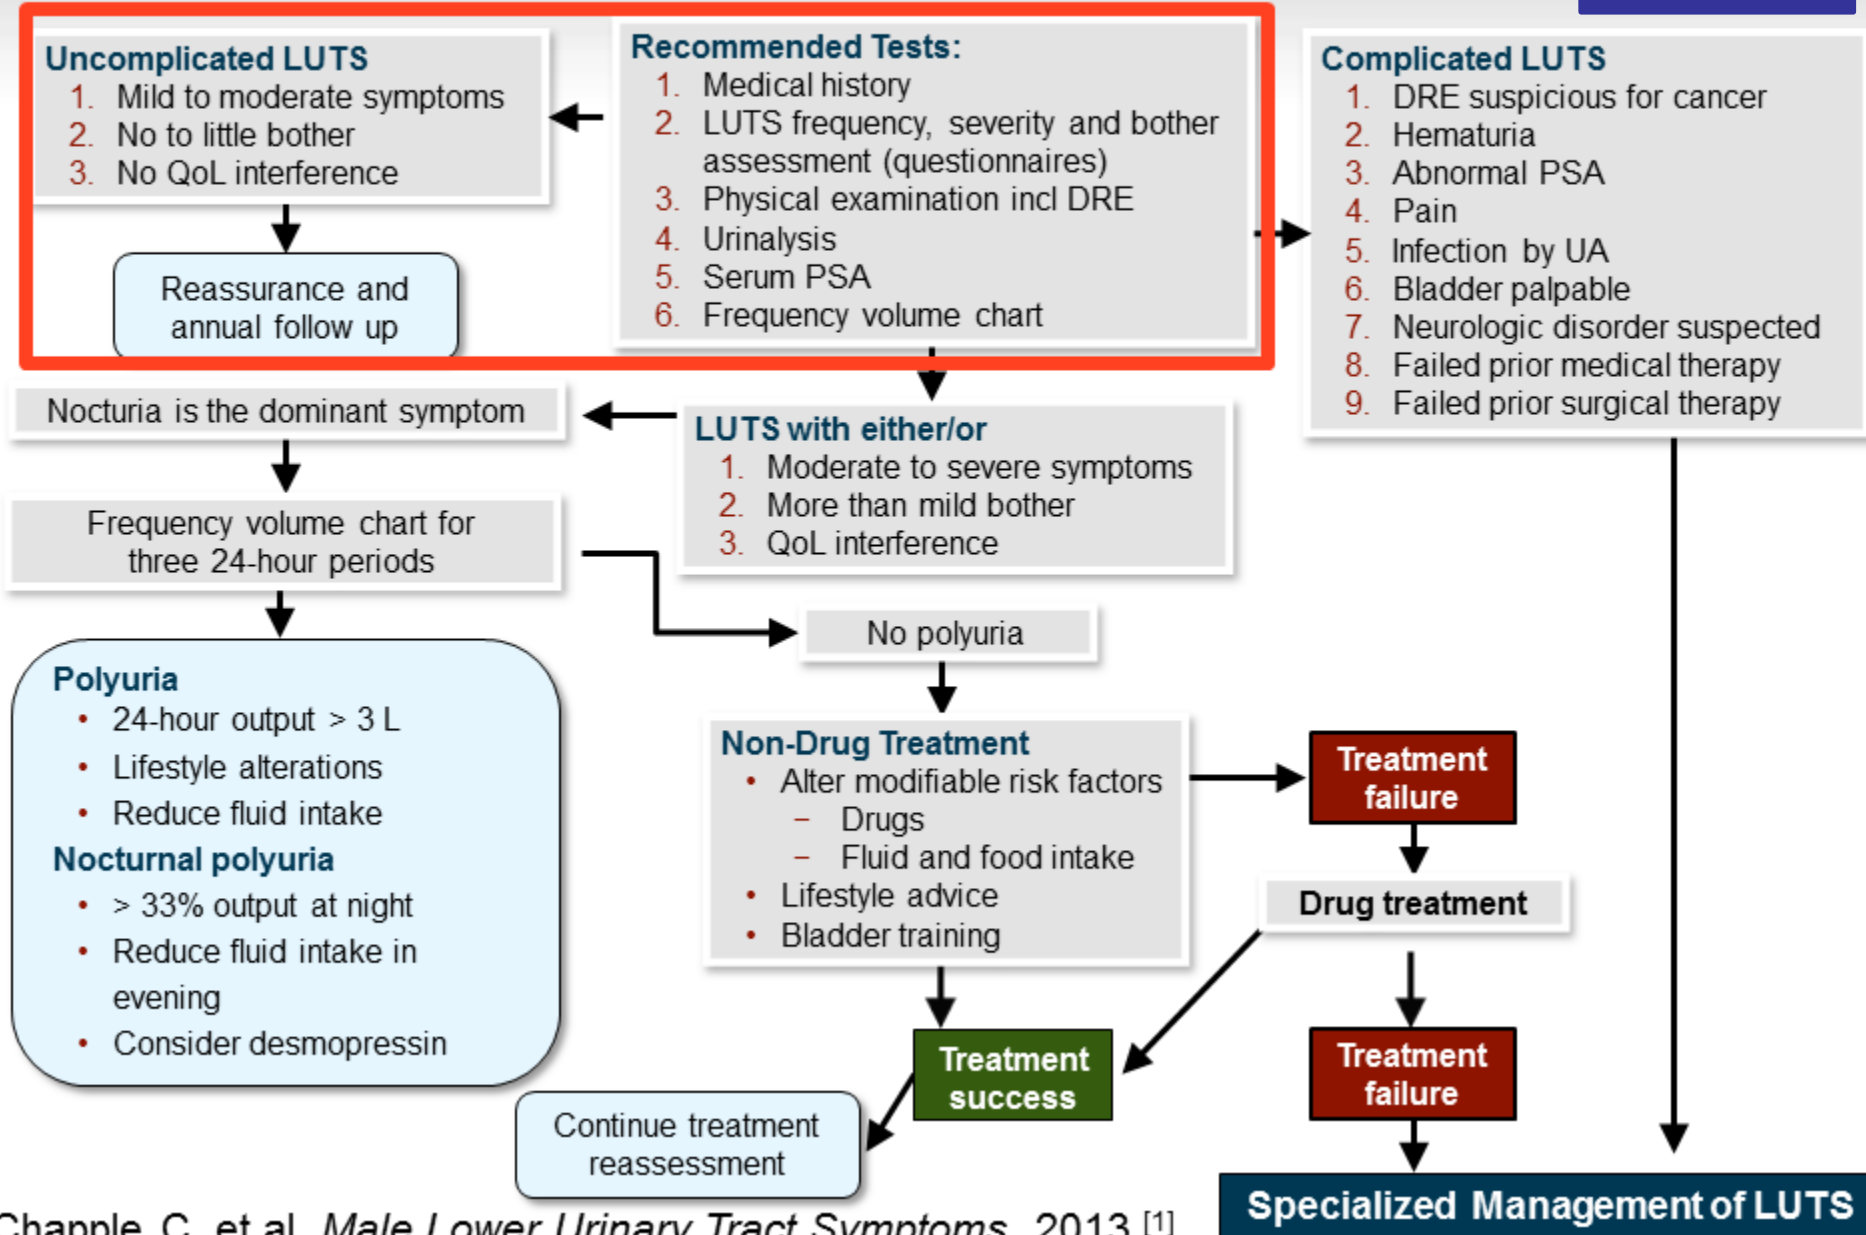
Uncomplicated LUTS
1. Mild to moderate symptoms
2. No to little bother
3. No QoL interference

Reassurance and annual follow up

Recommended Tests:
1. Medical history
2. LUTS frequency, severity and bother assessment (questionnaires)
3. Physical examination incl DRE
4. Urinalysis
5. Serum PSA
6. Frequency volume chart

Complicated LUTS
1. DRE suspicious for cancer
2. Hematuria
3. Abnormal PSA
4. Pain
5. Infection by UA
6. Bladder palpable
7. Neurologic disorder suspected
8. Failed prior medical therapy
9. Failed prior surgical therapy

Nocturia is the dominant symptom

LUTS with either/or
1. Moderate to severe symptoms
2. More than mild bother
3. QoL interference

Frequency volume chart for three 24-hour periods

No polyuria

Polyuria
• 24-hour output > 3 L
• Lifestyle alterations
• Reduce fluid intake
Nocturnal polyuria
• > 33% output at night
• Reduce fluid intake in evening
• Consider desmopressin

Non-Drug Treatment
• Alter modifiable risk factors
– Drugs
– Fluid and food intake
• Lifestyle advice
• Bladder training

Treatment failure

Drug treatment

Treatment success

Treatment failure

Continue treatment reassessment

Specialized Management of LUTS

Chapple C, et al. Male Lower Urinary Tract Symptoms. 2013.[1]